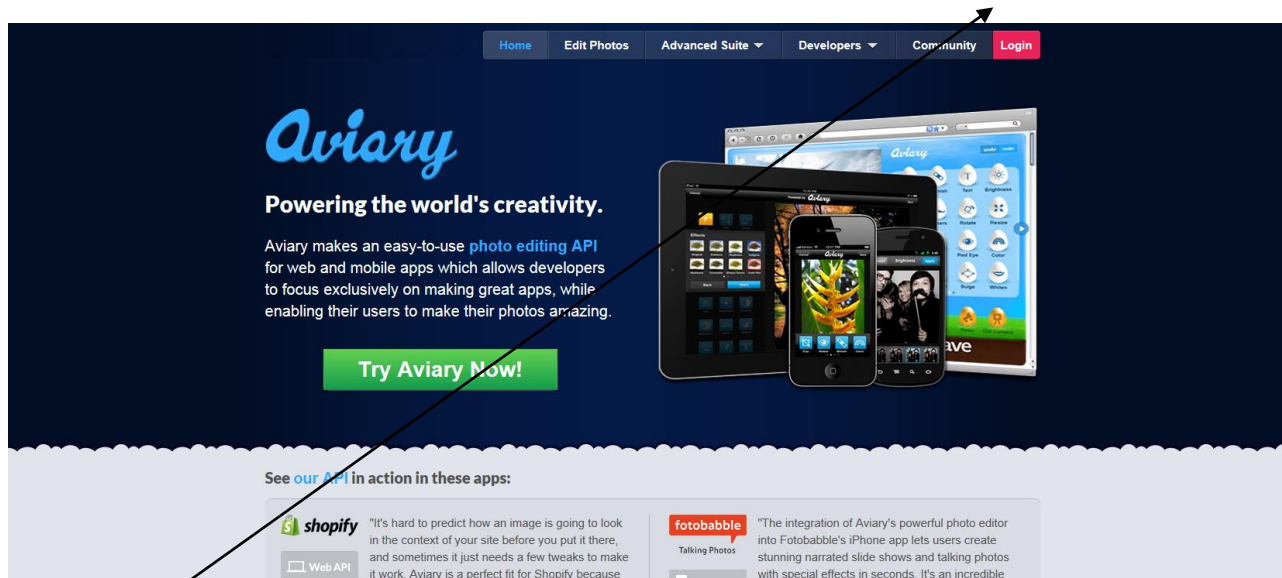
Home Edit Photos Advanced Suite ▼ Developers ▼ Community Login

Aviary

Powering the world's creativity.

Aviary makes an easy-to-use photo editing API for web and mobile apps which allows developers to focus exclusively on making great apps, while enabling their users to make their photos amazing.

Try Aviary Now!

Aviary

Effects

Aviary

Text Brightness

Rotate Resize

Red Eye Color

Bulge Whiten

ave

See our API in action in these apps:

shopify

Web API

"It's hard to predict how an image is going to look in the context of your site before you put it there, and sometimes it just needs a few tweaks to make it work. Aviary is a perfect fit for Shopify because

fotobabble

Talking Photos

"The integration of Aviary's powerful photo editor into Fotobabble's iPhone app lets users create stunning narrated slide shows and talking photos with special effects in seconds. It's an incredible